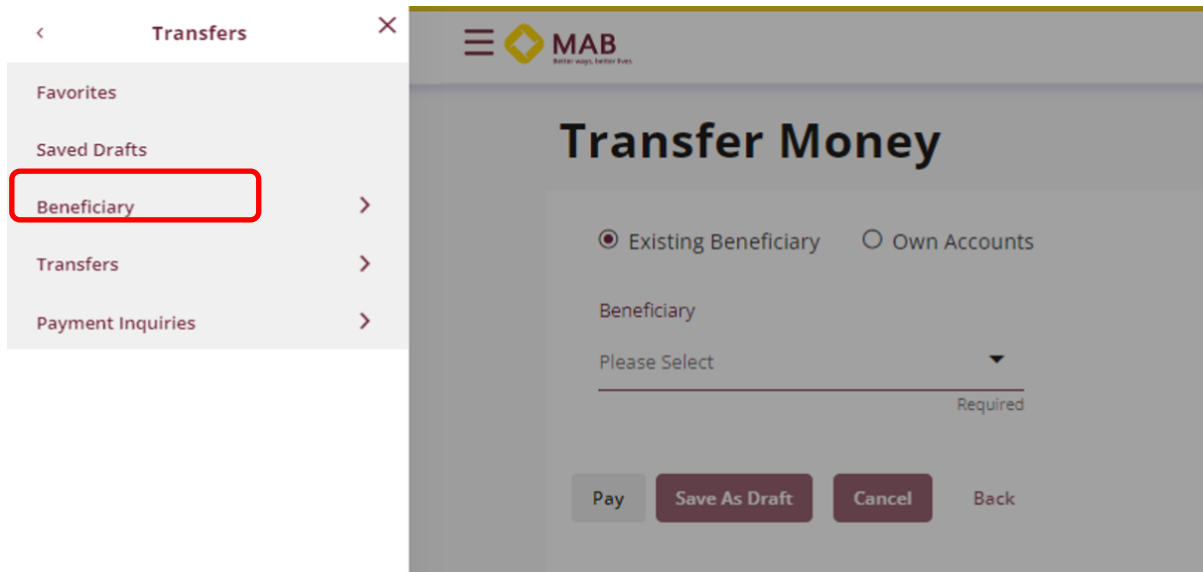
Transfers

Favorites

Saved Drafts

Beneficiary

Transfers

Payment Inquiries

MAB
Better ways, better lives

Transfer Money

Existing Beneficiary Own Accounts

Beneficiary

Please Select

Required

Pay Save As Draft Cancel Back